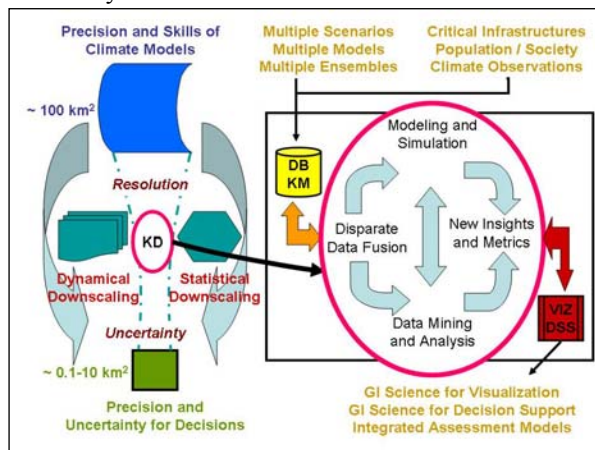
Precision and Skills of Climate Models

Multiple Scenarios
Multiple Models
Multiple Ensembles

Critical Infrastructures
Population / Society
Climate Observations

~ 100 km$^2$

Resolution

DB
KM

Modeling and Simulation

KD

Disparate Data Fusion

New Insights and Metrics

Dynamical Downscaling

Statistical Downscaling

Uncertainty

Data Mining and Analysis

VIZ
DSS

~ 0.1-10 km$^2$

Precision and Uncertainty for Decisions

GI Science for Visualization
GI Science for Decision Support
Integrated Assessment Models